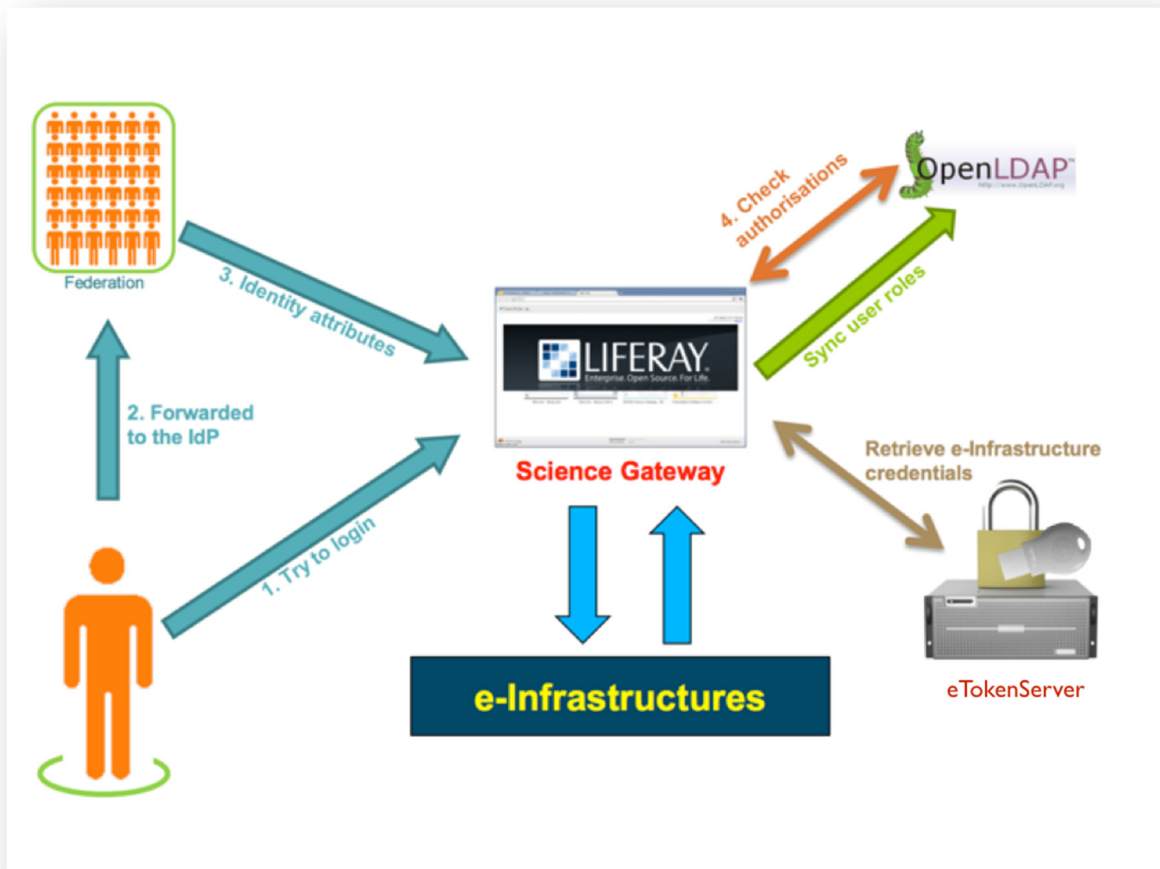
Federation

3. Identity attributes

2. Forwarded to the IdP

1. Try to login

LIFERAY
Enterprise. Open Source. For Life.

Science Gateway

4. Check authorisations

OpenLDAP™
http://www.OpenLDAP.org

Sync user roles

Retrieve e-Infrastructure credentials

eTokenServer

e-Infrastructures